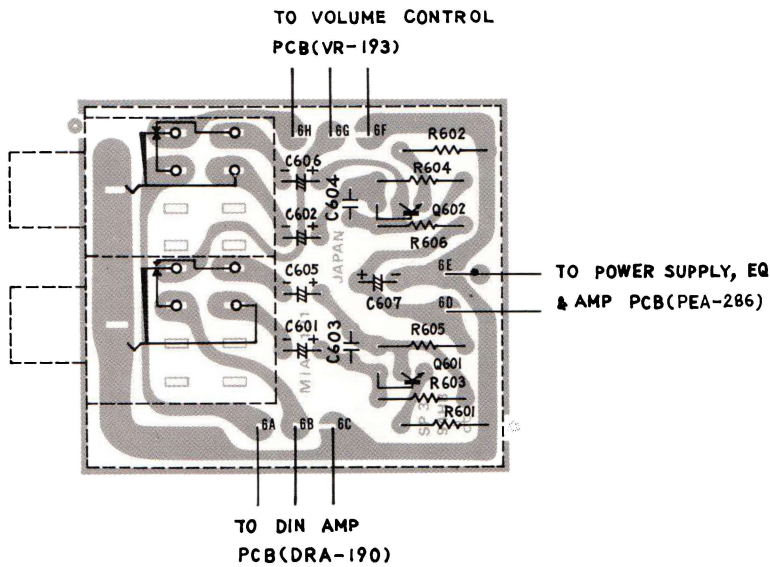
TO VOLUME CONTROL
PCB(VR-193)

6H 6G 6F

R602

C606

R604

C604

C602

Q602

R606

C605

JAPAN

6E

TO POWER SUPPLY, EQ

C607

6D

& AMP PCB(PEA-286)

C601

C603

R605

Q601

R603

R601

6A 6B 6C

TO DIN AMP
PCB(DRA-190)